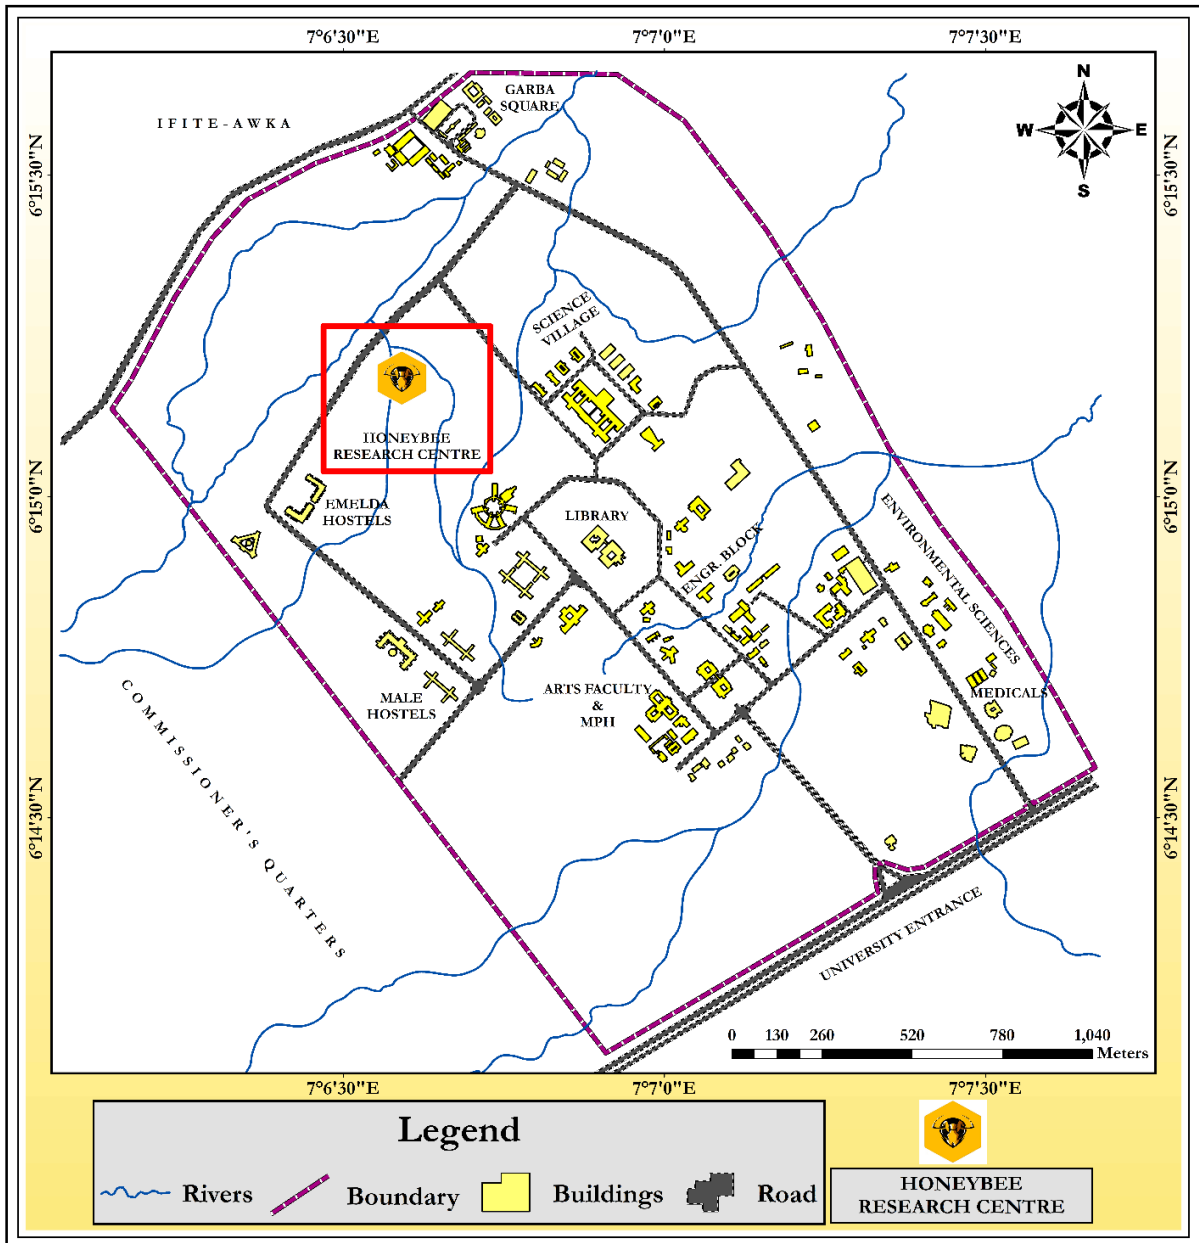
7°6'30"E 7°7'0"E 7°7'30"E

N
W E
S

6°15'30"N
6°15'0"N
6°14'30"N

6°15'30"N
6°15'0"N
6°14'30"N

GARBA SQUARE

IFITE-AWKA

SCIENCE VILLAGE

HONEYBEE RESEARCH CENTRE

EMELDA HOSTELS

LIBRARY

ENGR. BLOCK

ENVIRONMENTAL SCIENCES

MEDICALS

ARTS FACULTY & MPH

MALE HOSTELS

COMMISSIONER'S QUARTERS

UNIVERSITY ENTRANCE

0 130 260 520 780 1,040 Meters

7°6'30"E 7°7'0"E 7°7'30"E

Legend

Rivers Boundary Buildings Road

HONEYBEE RESEARCH CENTRE